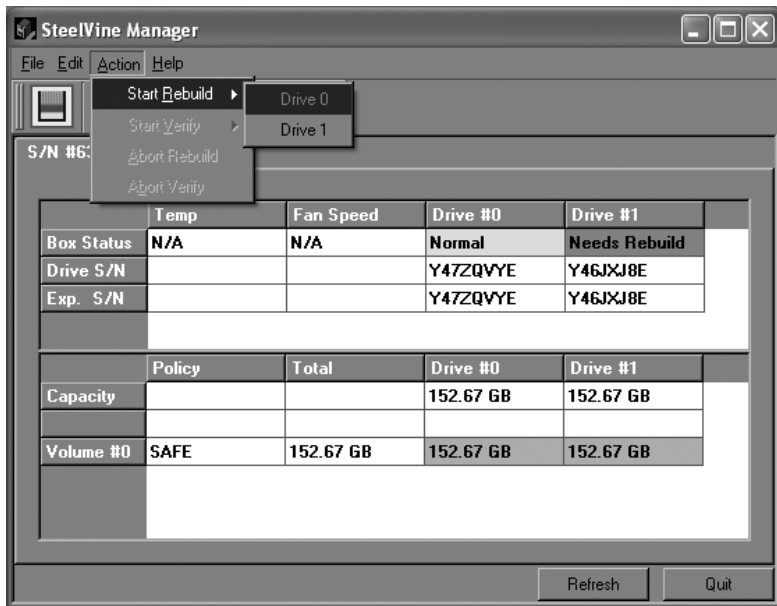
SteelVine Manager

File Edit Action Help

Start Rebuild
Start Verify
Abort Rebuild
Abort Verify

Drive 0
Drive 1

S/N #63

| | Temp | Fan Speed | Drive #0 | Drive #1 |
|---|---|---|---|---|
| Box Status | N/A | N/A | Normal | Needs Rebuild |
| Drive S/N | | | Y47ZQVYE | Y46JXJ8E |
| Exp. S/N | | | Y47ZQVYE | Y46JXJ8E |

| | Policy | Total | Drive #0 | Drive #1 |
|---|---|---|---|---|
| Capacity | | | 152.67 GB | 152.67 GB |
| Volume #0 | SAFE | 152.67 GB | 152.67 GB | 152.67 GB |

Refresh
Quit